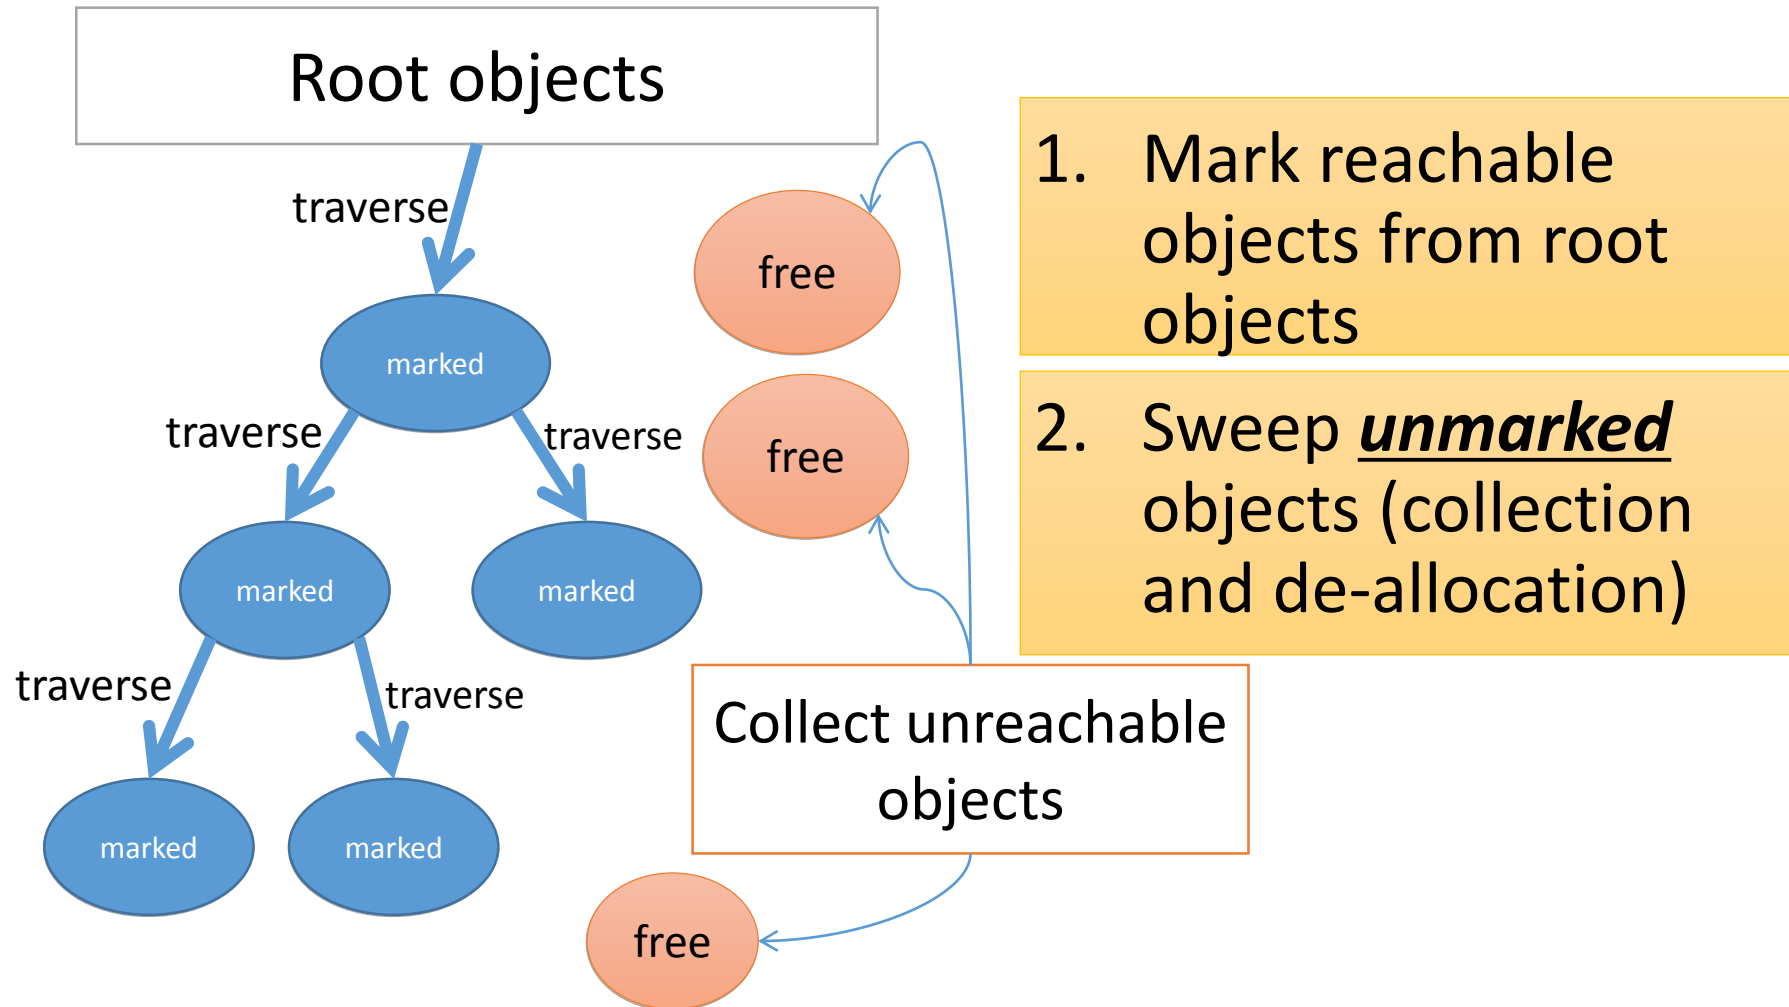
Root objects

traverse

marked

traverse

traverse

marked

marked

traverse

traverse

marked

marked

free

free

free

1. Mark reachable objects from root objects

2. Sweep ***unmarked*** objects (collection and de-allocation)

Collect unreachable objects